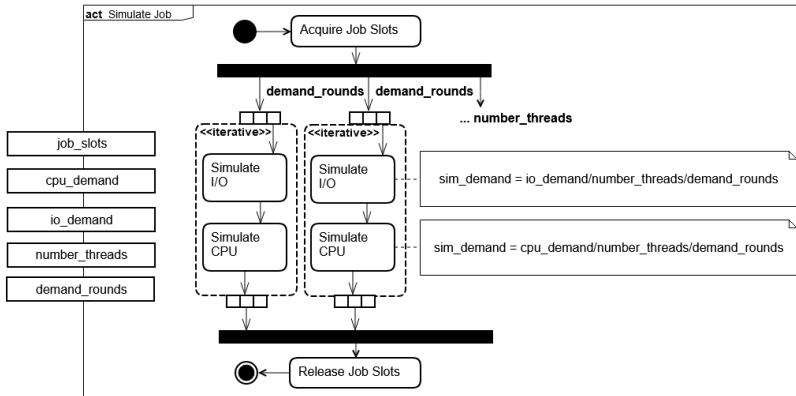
act Simulate Job

Acquire Job Slots

demand_rounds

demand_rounds

... number_threads

job_slots

cpu_demand

io_demand

number_threads

demand_rounds

<<iterative>>

Simulate I/O

Simulate CPU

<<iterative>>

Simulate I/O

Simulate CPU

sim_demand = io_demand/number_threads/demand_rounds

sim_demand = cpu_demand/number_threads/demand_rounds

Release Job Slots